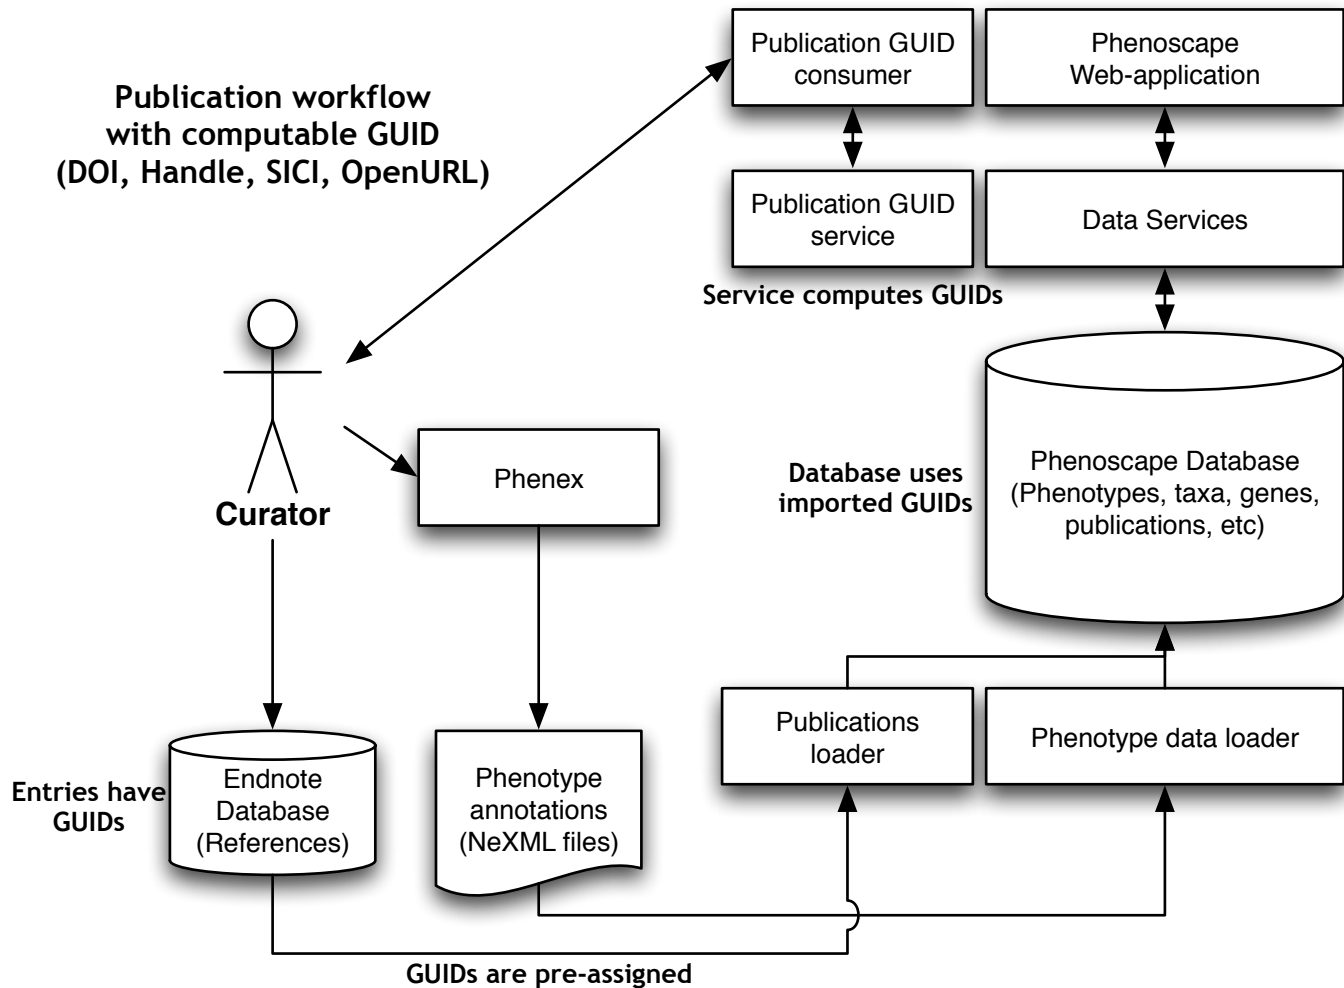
Publication workflow with computable GUID (DOI, Handle, SICI, OpenURL)

Publication GUID consumer

Phenoscape Web-application

Publication GUID service

Data Services

Service computes GUIDs

Curator

Phenex

Database uses imported GUIDs

Phenoscape Database (Phenotypes, taxa, genes, publications, etc)

Publications loader

Phenotype data loader

Entries have GUIDs

Endnote Database (References)

Phenotype annotations (NeXML files)

GUIDs are pre-assigned